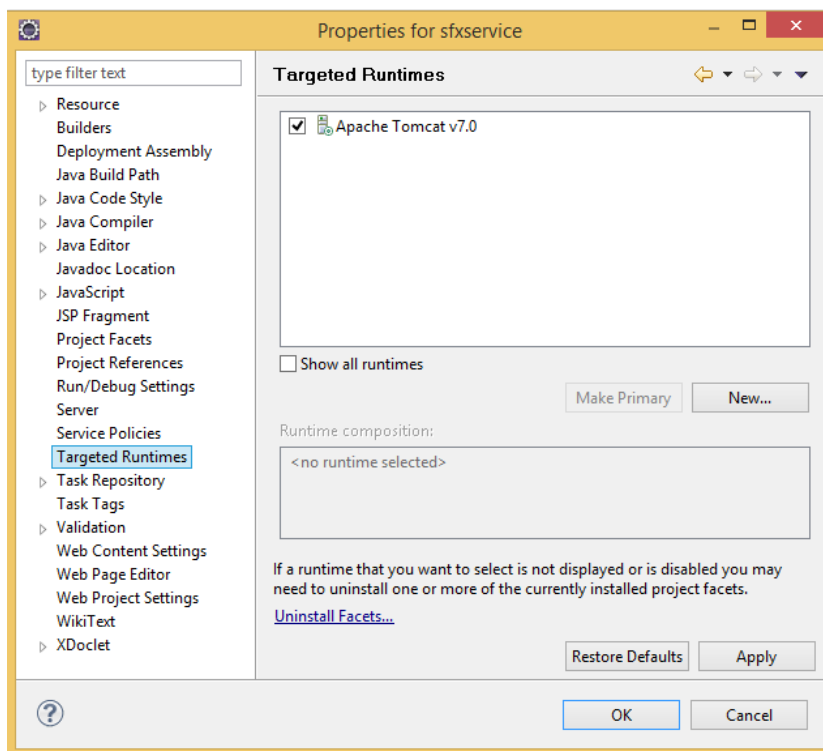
Properties for sfxservice

type filter text

Resource
Builders
Deployment Assembly
Java Build Path
Java Code Style
Java Compiler
Java Editor
Javadoc Location
JavaScript
JSP Fragment
Project Facets
Project References
Run/Debug Settings
Server
Service Policies
Targeted Runtimes
Task Repository
Task Tags
Validation
Web Content Settings
Web Page Editor
Web Project Settings
WikiText
XDoclet

Targeted Runtimes

Apache Tomcat v7.0

Show all runtimes

Make Primary
New...

Runtime composition:

<no runtime selected>

If a runtime that you want to select is not displayed or is disabled you may need to uninstall one or more of the currently installed project facets.

Uninstall Facets...

Restore Defaults
Apply

OK
Cancel